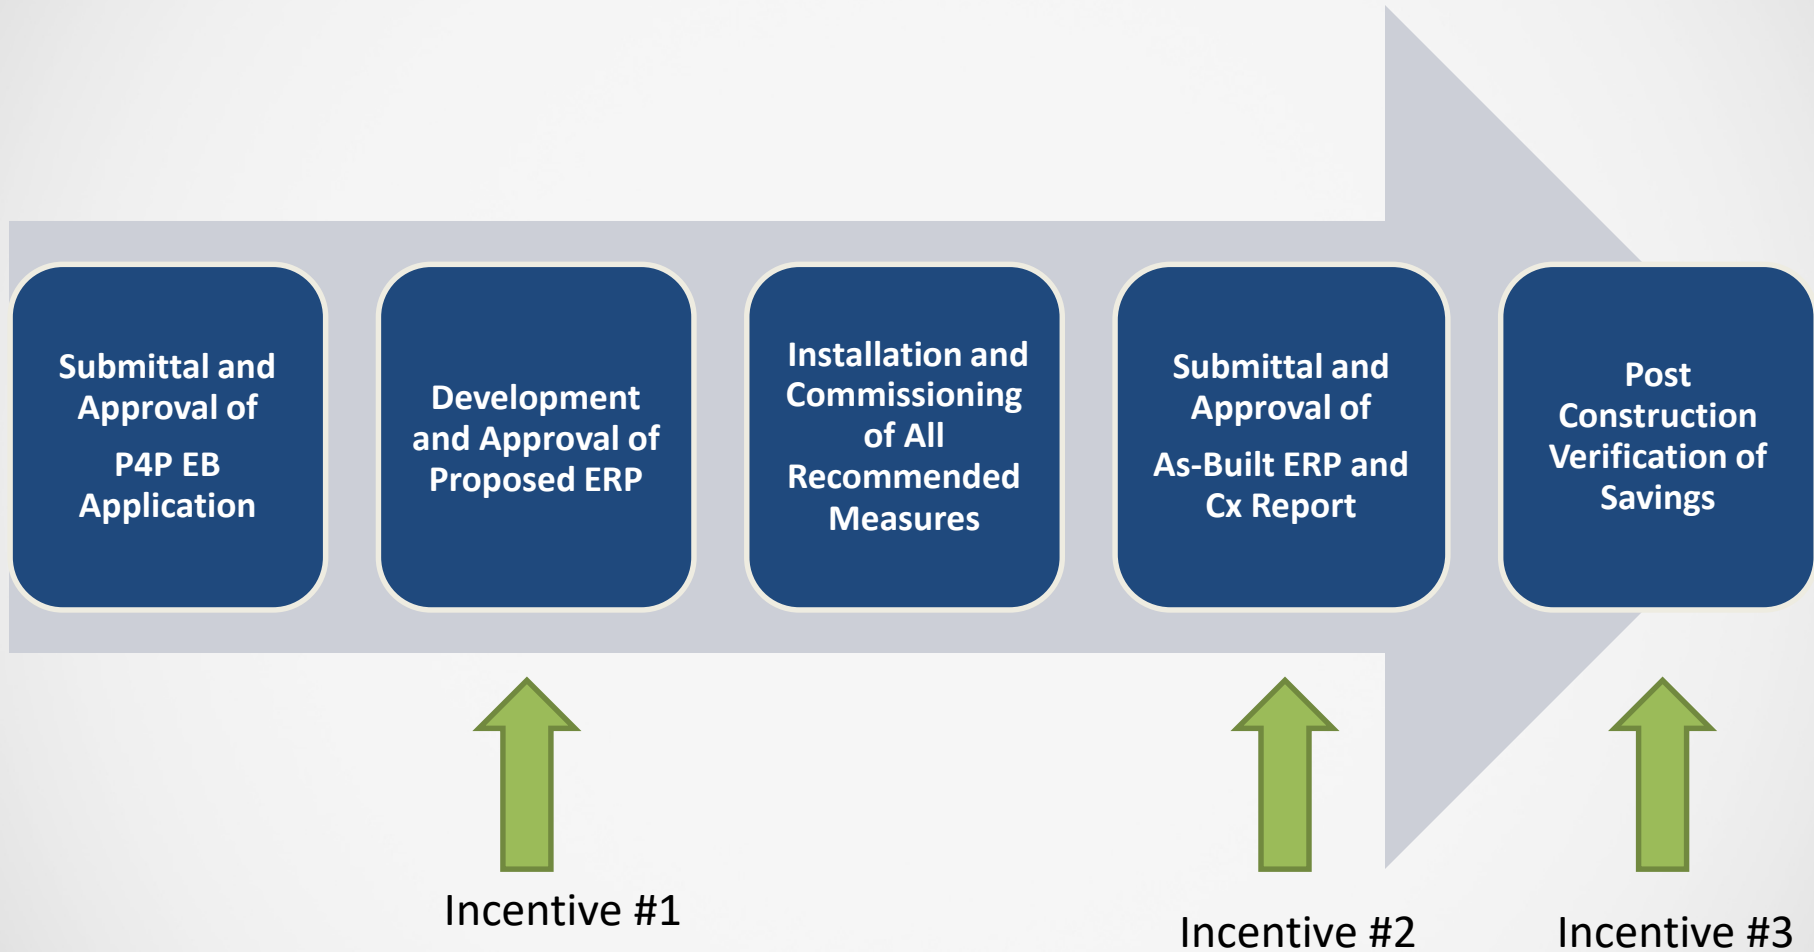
Submittal and Approval of

P4P EB Application

Development and Approval of Proposed ERP

Installation and Commissioning of All Recommended Measures

Submittal and Approval of

As-Built ERP and Cx Report

Post Construction Verification of Savings

Incentive #1

Incentive #2

Incentive #3